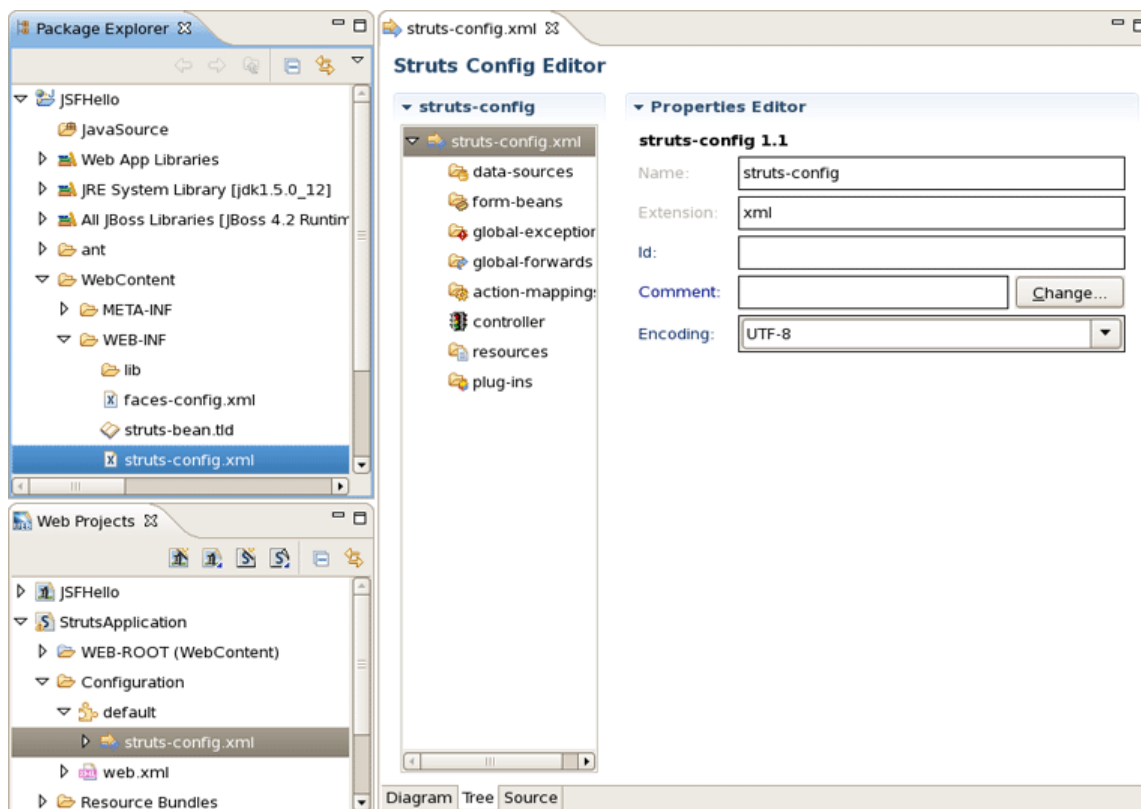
Package Explorer ☒

JSFHello
JavaSource
Web App Libraries
JRE System Library [jdk1.5.0_12]
All JBoss Libraries [JBoss 4.2 Runtim
ant
WebContent
META-INF
WEB-INF
lib
faces-config.xml
struts-bean.tld
struts-config.xml

Web Projects ☒

JSFHello
StrutsApplication
WEB-ROOT (WebContent)
Configuration
default
struts-config.xml
web.xml
Resource Bundles

struts-config.xml ☒

Struts Config Editor

struts-config
struts-config.xml
data-sources
form-beans
global-exceptior
global-forwards
action-mapping:
controller
resources
plug-ins

Properties Editor
struts-config 1.1

| | |
|---|---|
| Name: | struts-config |
| Extension: | xml |
| Id: | |
| Comment: | |
| Encoding: | UTF-8 |

Change...

Diagram Tree Source